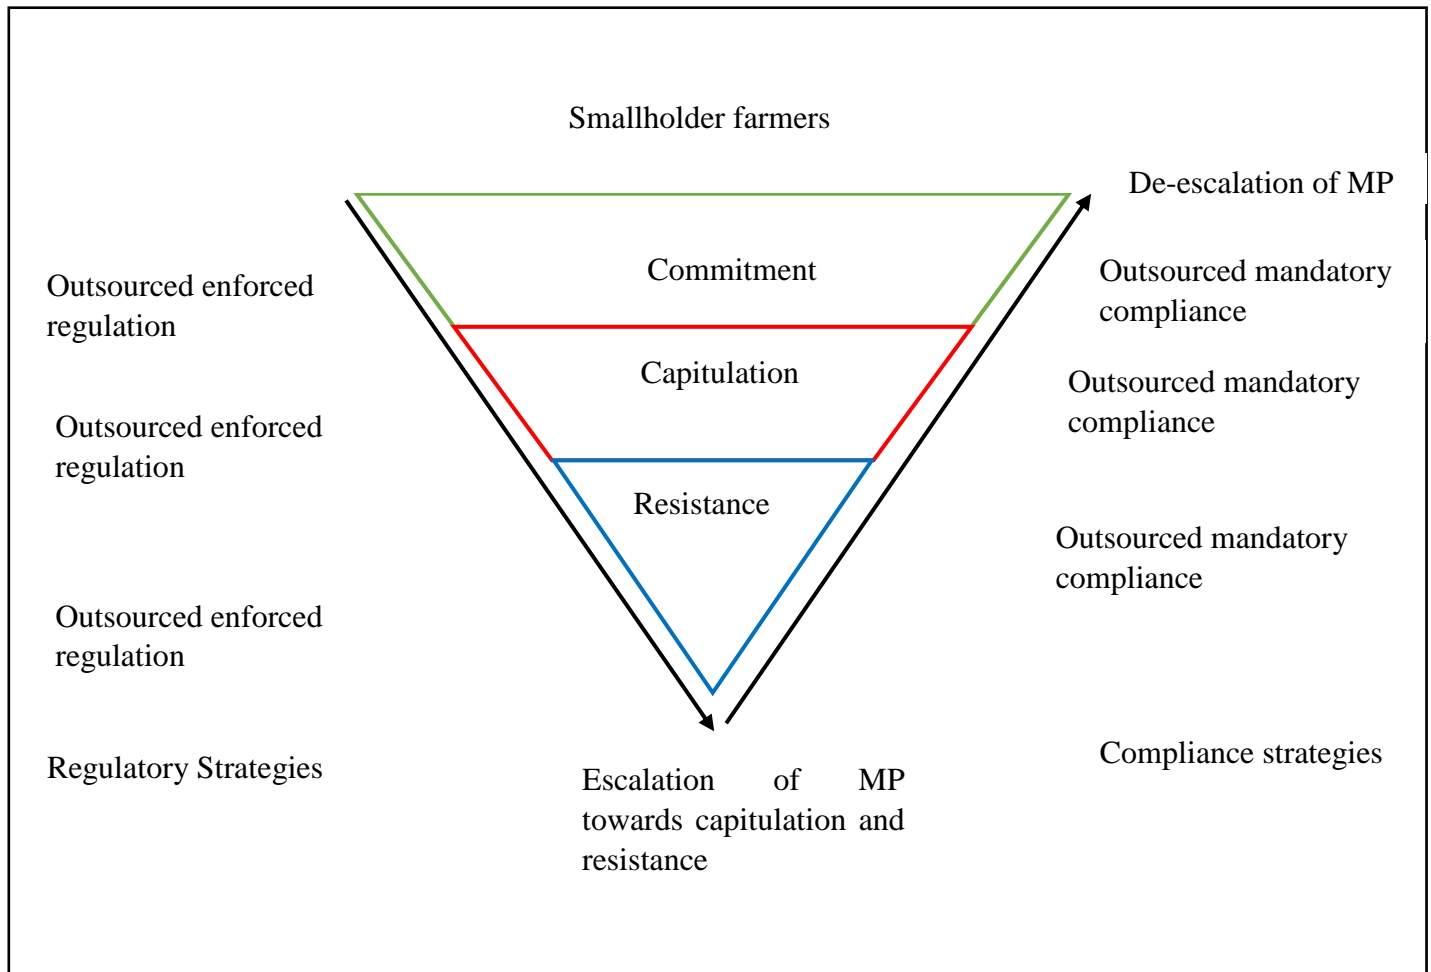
Smallholder farmers

De-escalation of MP

Commitment

Outsourced enforced regulation

Outsourced mandatory compliance

Capitulation

Outsourced mandatory compliance

Outsourced enforced regulation

Resistance

Outsourced mandatory compliance

Outsourced enforced regulation

Regulatory Strategies

Compliance strategies

Escalation of MP towards capitulation and resistance